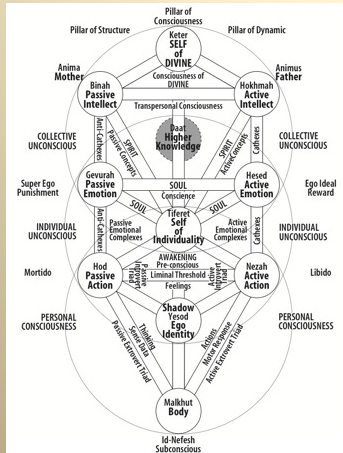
Pillar of Consciousness

Pillar of Structure

Pillar of Dynamic

Keter
SELF
of
DIVINE

Anima
Mother

Animus
Father

Binah
Passive
Intellect

Consciousness of
DIVINE

Hokhmah
Active
Intellect

Transpersonal Consciousness

COLLECTIVE
UNCONSCIOUS

Anti-Cathexes

SPIRIT
Passive Concepts

Daat
Higher
Knowledge

SPIRIT
Active Concepts

Cathexes

COLLECTIVE
UNCONSCIOUS

Super Ego
Punishment

Gevurah
Passive
Emotion

SOUL
Conscience

Hesed
Active
Emotion

Ego Ideal
Reward

SOUL

SOUL

INDIVIDUAL
UNCONSCIOUS

Anti-Cathexes

Passive
Emotional
Complexes

Tiferet
Self
of
Individuality

Active
Emotional
Complexes

Cathexes

INDIVIDUAL
UNCONSCIOUS

AWAKENING
Pre-conscious

Mortido

Hod
Passive
Action

Passive
Introvert
Triad

Liminal Threshold

Active
Introvert
Triad

Nezah
Active
Action

Libido

Feelings

PERSONAL
CONSCIOUSNESS

Shadow
Yesod
Ego
Identity

PERSONAL
CONSCIOUSNESS

Thinking
Sense Data
Passive Extrovert Triad

Actions
Motor Response
Active Extrovert Triad

Malkhut
Body

Id-Nefesh
Subconscious